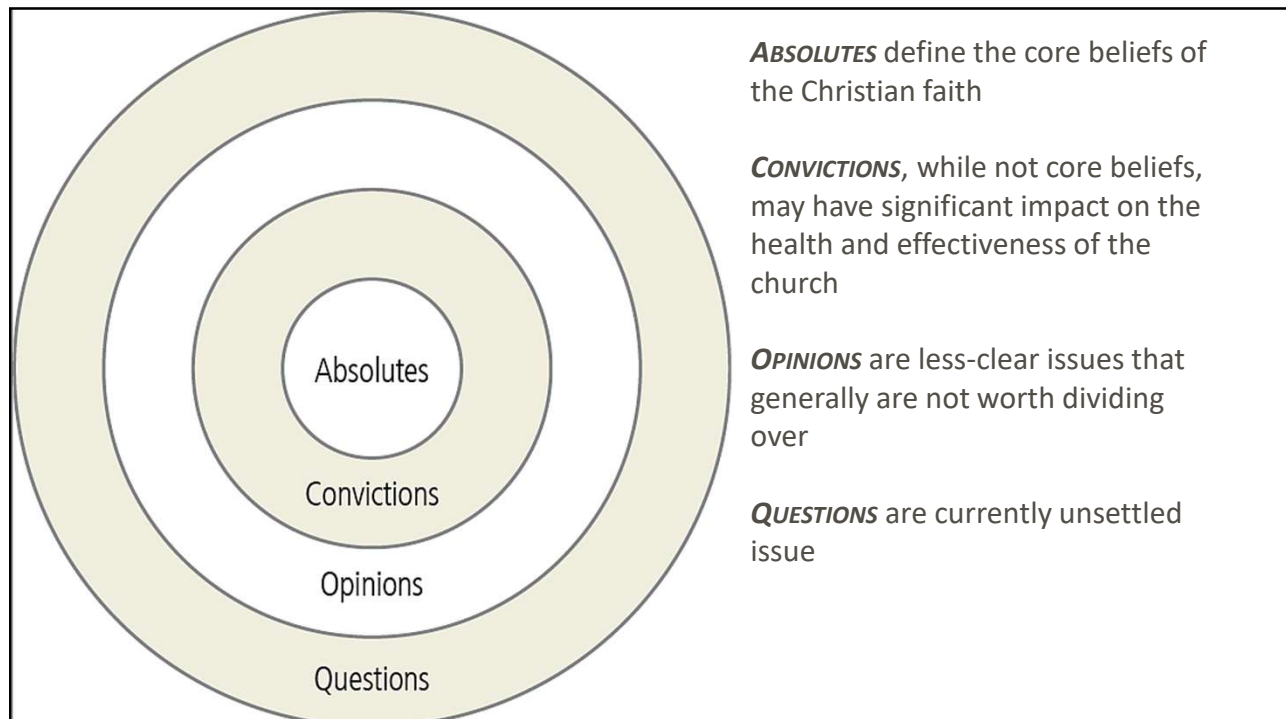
Absolutes

Convictions

Opinions

Questions

ABSOLUTES define the core beliefs of the Christian faith

CONVICTIONS, while not core beliefs, may have significant impact on the health and effectiveness of the church

OPINIONS are less-clear issues that generally are not worth dividing over

QUESTIONS are currently unsettled issue